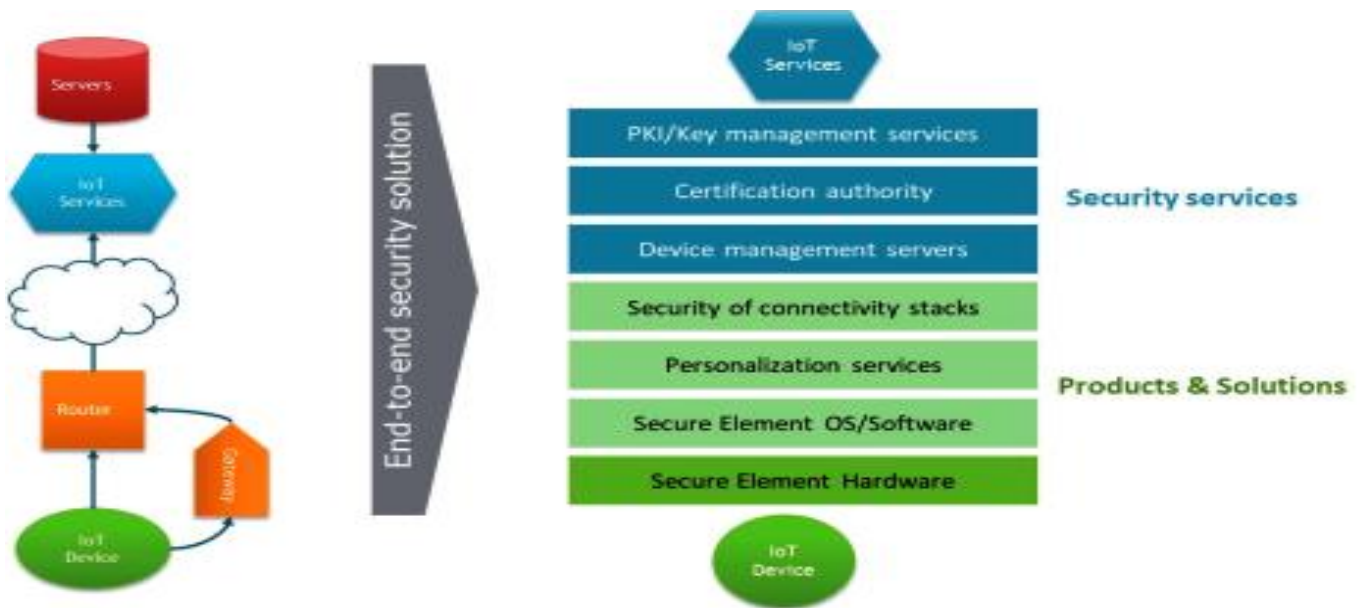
Servers

IoT Services

Router

Gateway

IoT Device

End-to-end security solution

IoT Services

PKI/Key management services

Certification authority

Device management servers

Security of connectivity stacks

Personalization services

Secure Element OS/Software

Secure Element Hardware

IoT Device

Security services

Products & Solutions